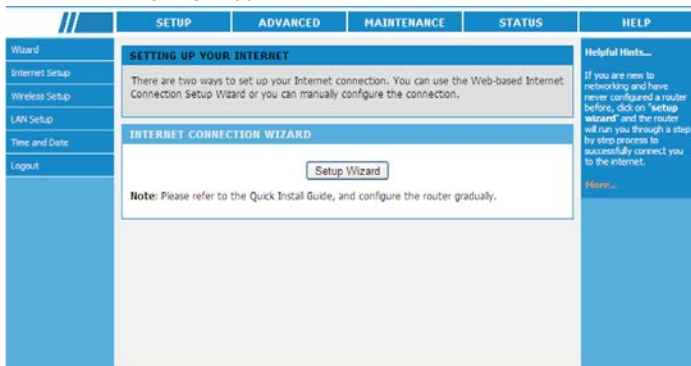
SETUP | ADVANCED | MAINTENANCE | STATUS | HELP

Wizard
Internet Setup
Wireless Setup
LAN Setup
Time and Date
Logout

SETTING UP YOUR INTERNET

There are two ways to set up your Internet connection. You can use the Web-based Internet Connection Setup Wizard or you can manually configure the connection.

INTERNET CONNECTION WIZARD

Setup Wizard

Note: Please refer to the Quick Install Guide, and configure the router gradually.

Helpful Hints...

If you are new to networking and have never configured a router before, click on "setup wizard" and the router will run you through a step by step process to successfully connect you to the internet.

More...